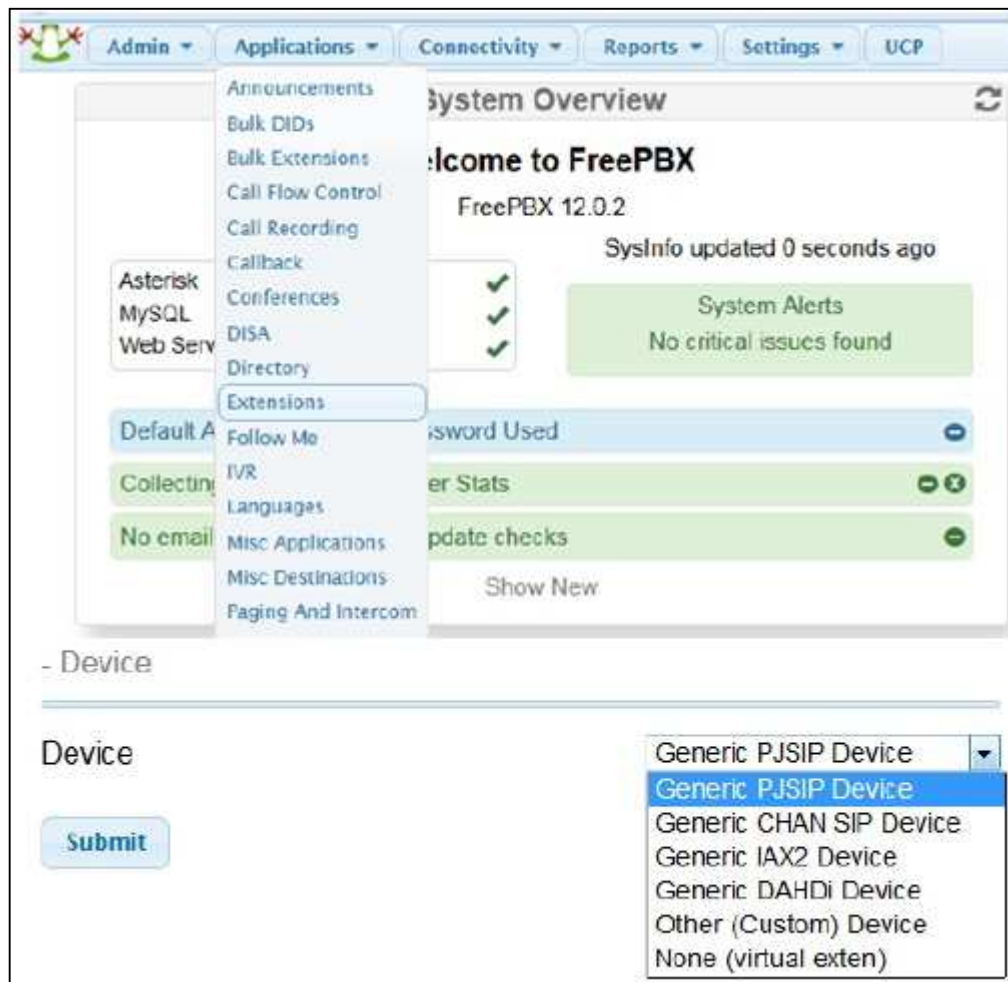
Admin ▾ Applications ▾ Connectivity ▾ Reports ▾ Settings ▾ UCP

Announcements
Bulk DIDs
Bulk Extensions
Call Flow Control
Call Recording
Callback
Conferences
DISA
Directory
Extensions
Follow Me
IVR
Languages
Misc Applications
Misc Destinations
Paging And Intercom

System Overview

elcome to FreePBX

FreePBX 12.0.2

SysInfo updated 0 seconds ago

Asterisk
MySQL
Web Serv

System Alerts
No critical issues found

Default A ssword Used

Collecti er Stats

No email pdate checks

Show New

- Device

Device

Generic PJSIP Device

Generic PJSIP Device
Generic CHAN SIP Device
Generic IAX2 Device
Generic DAHDi Device
Other (Custom) Device
None (virtual exten)

Submit